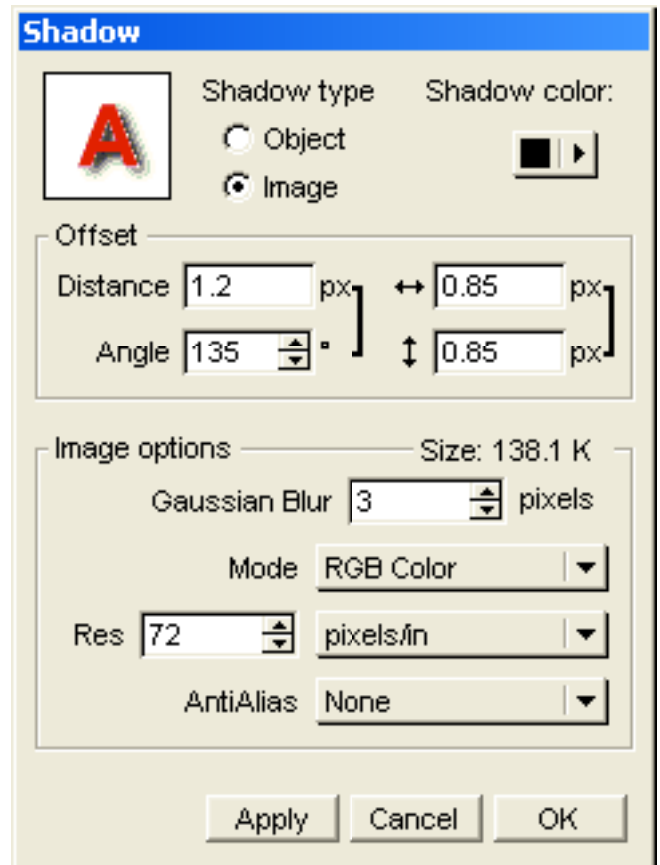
Shadow

A

Shadow type
Object
Image

Shadow color:

Offset
Distance 1.2 px
Angle 135 °
↔ 0.85 px
↕ 0.85 px

Image options
Size: 138.1 K
Gaussian Blur 3 pixels
Mode RGB Color
Res 72 pixels/in
AntiAlias None

Apply
Cancel
OK